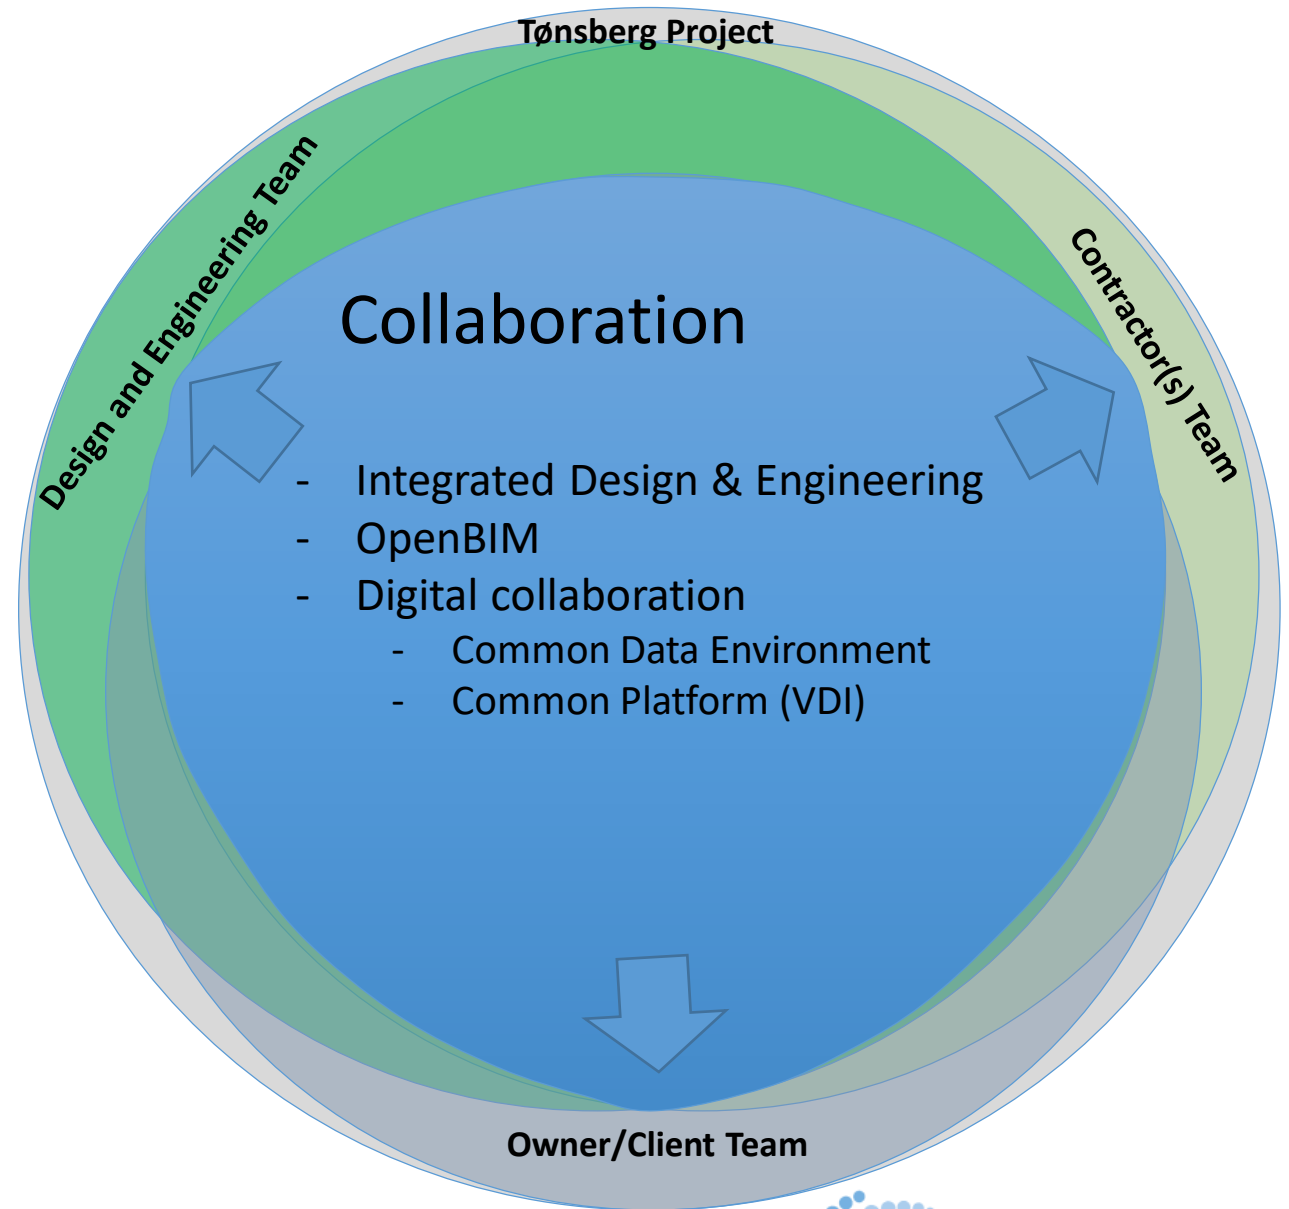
Tønsberg Project

Design and Engineering Team

Contractor(s) Team

Collaboration

- Integrated Design & Engineering
- OpenBIM
- Digital collaboration
  - Common Data Environment
  - Common Platform (VDI)

Owner/Client Team